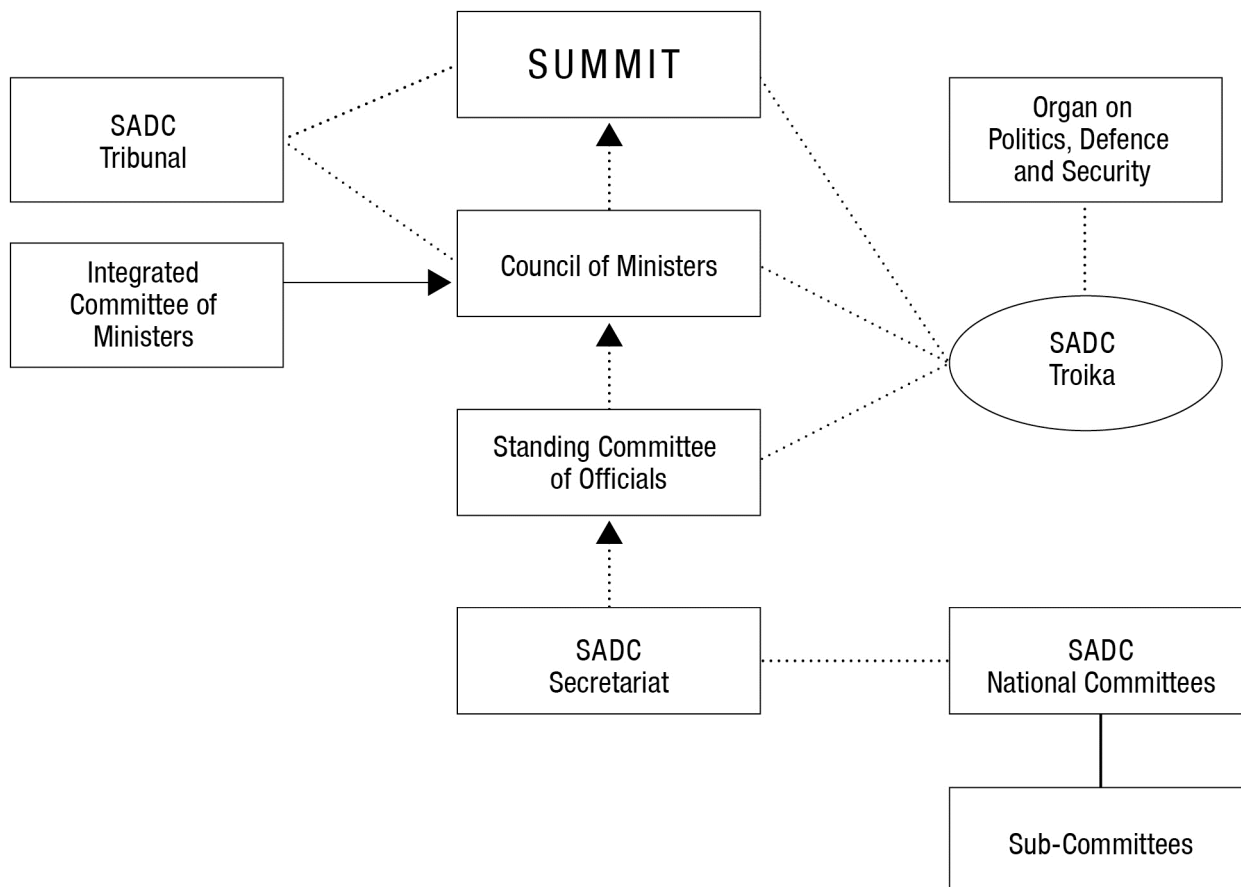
SUMMIT

SADC Tribunal

Organ on Politics, Defence and Security

Integrated Committee of Ministers

Council of Ministers

SADC Troika

Standing Committee of Officials

SADC Secretariat

SADC National Committees

Sub-Committees